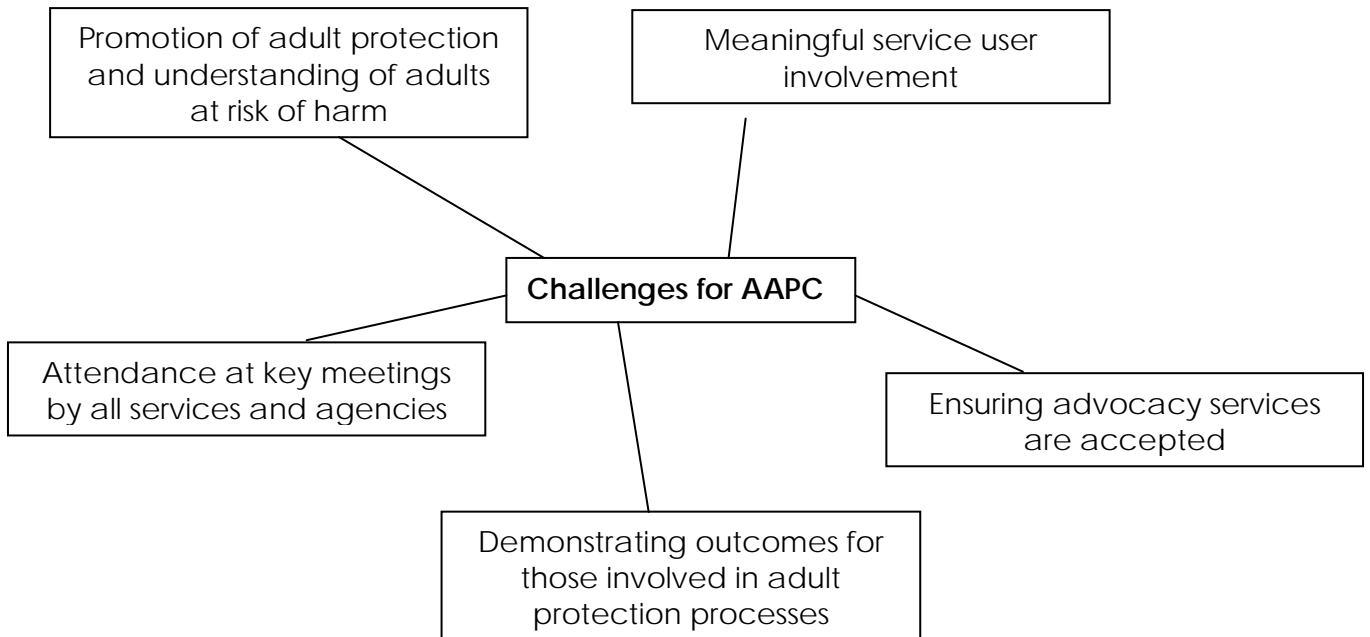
Promotion of adult protection and understanding of adults at risk of harm

Meaningful service user involvement

Challenges for AAPC

Attendance at key meetings by all services and agencies

Ensuring advocacy services are accepted

Demonstrating outcomes for those involved in adult protection processes